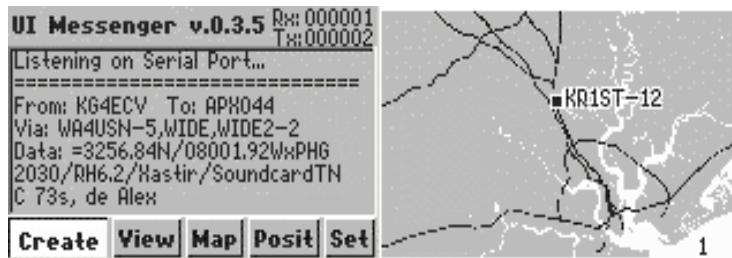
UI Messenger v.0.3.5 Rx:000001 Tx:000002

Listening on Serial Port...
============================
From: KG4ECV To: APX044
Via: WA4USN-5,WIDE,WIDE2-2
Data: =3256.84N/08001.92WxPHG 2030/RH6.2/Xastir/SoundcardTNC 73s, de Alex

Create View Map Posit Set

KR1ST-12

1